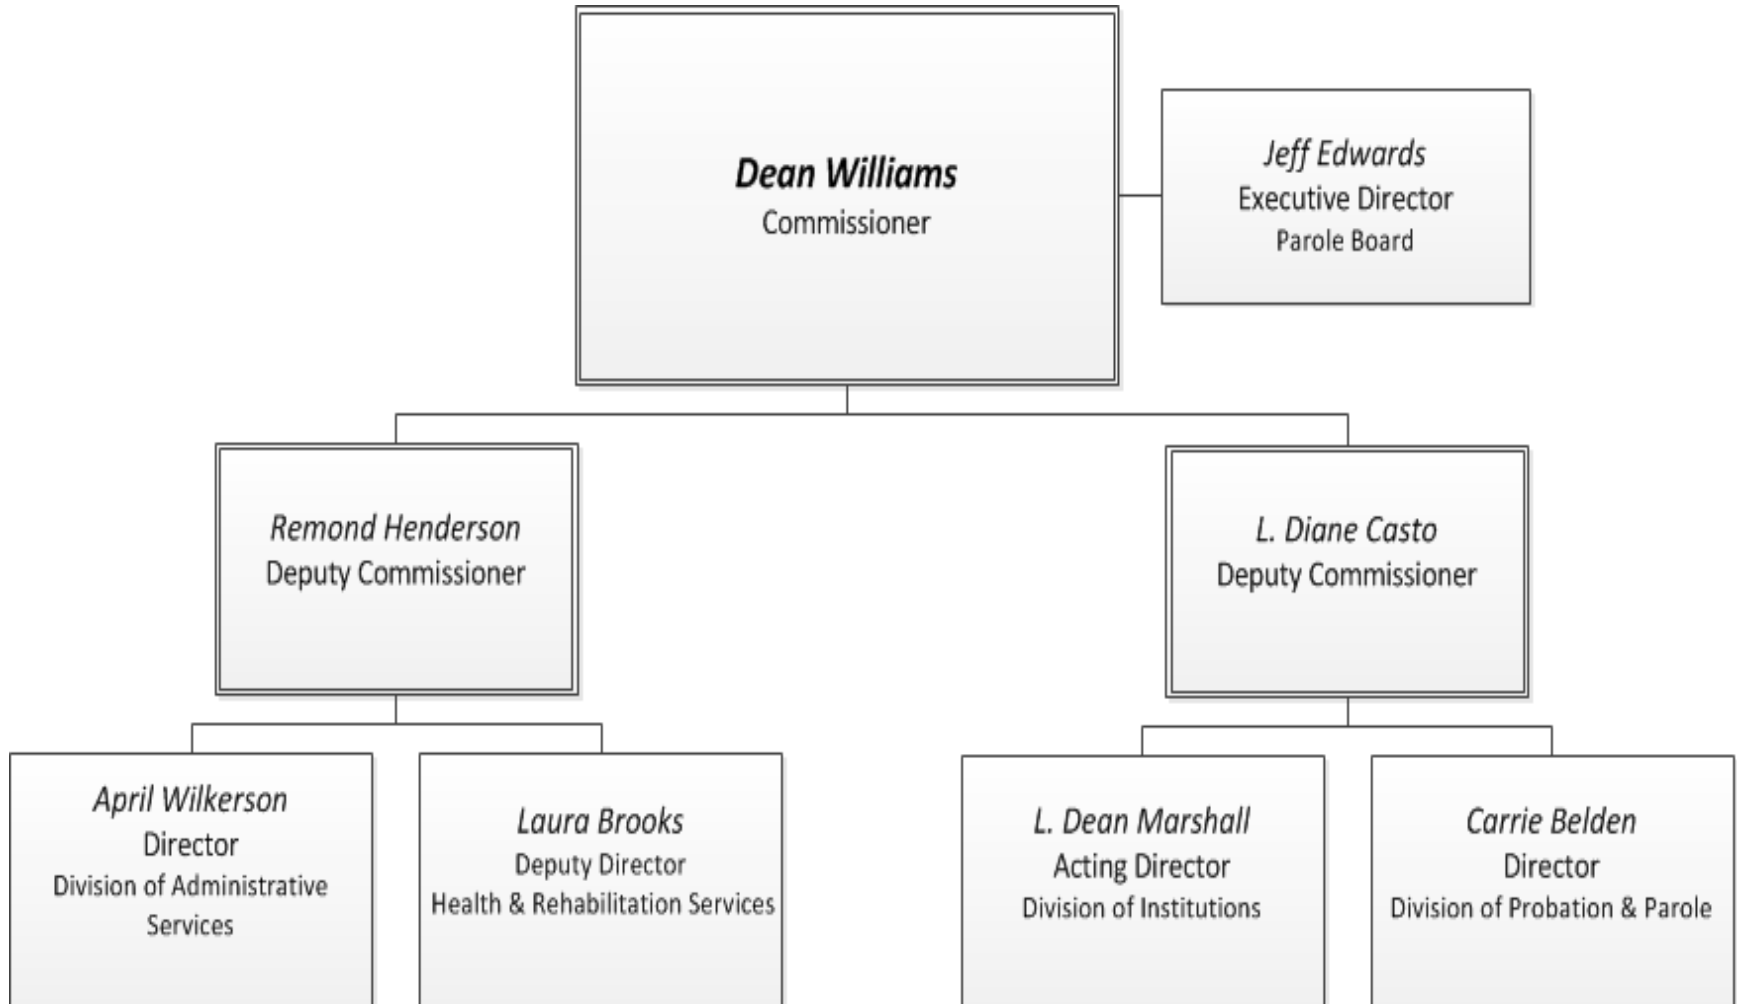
Dean Williams
Commissioner

Jeff Edwards
Executive Director
Parole Board

Remond Henderson
Deputy Commissioner

L. Diane Casto
Deputy Commissioner

April Wilkerson
Director
Division of Administrative Services

Laura Brooks
Deputy Director
Health & Rehabilitation Services

L. Dean Marshall
Acting Director
Division of Institutions

Carrie Belden
Director
Division of Probation & Parole